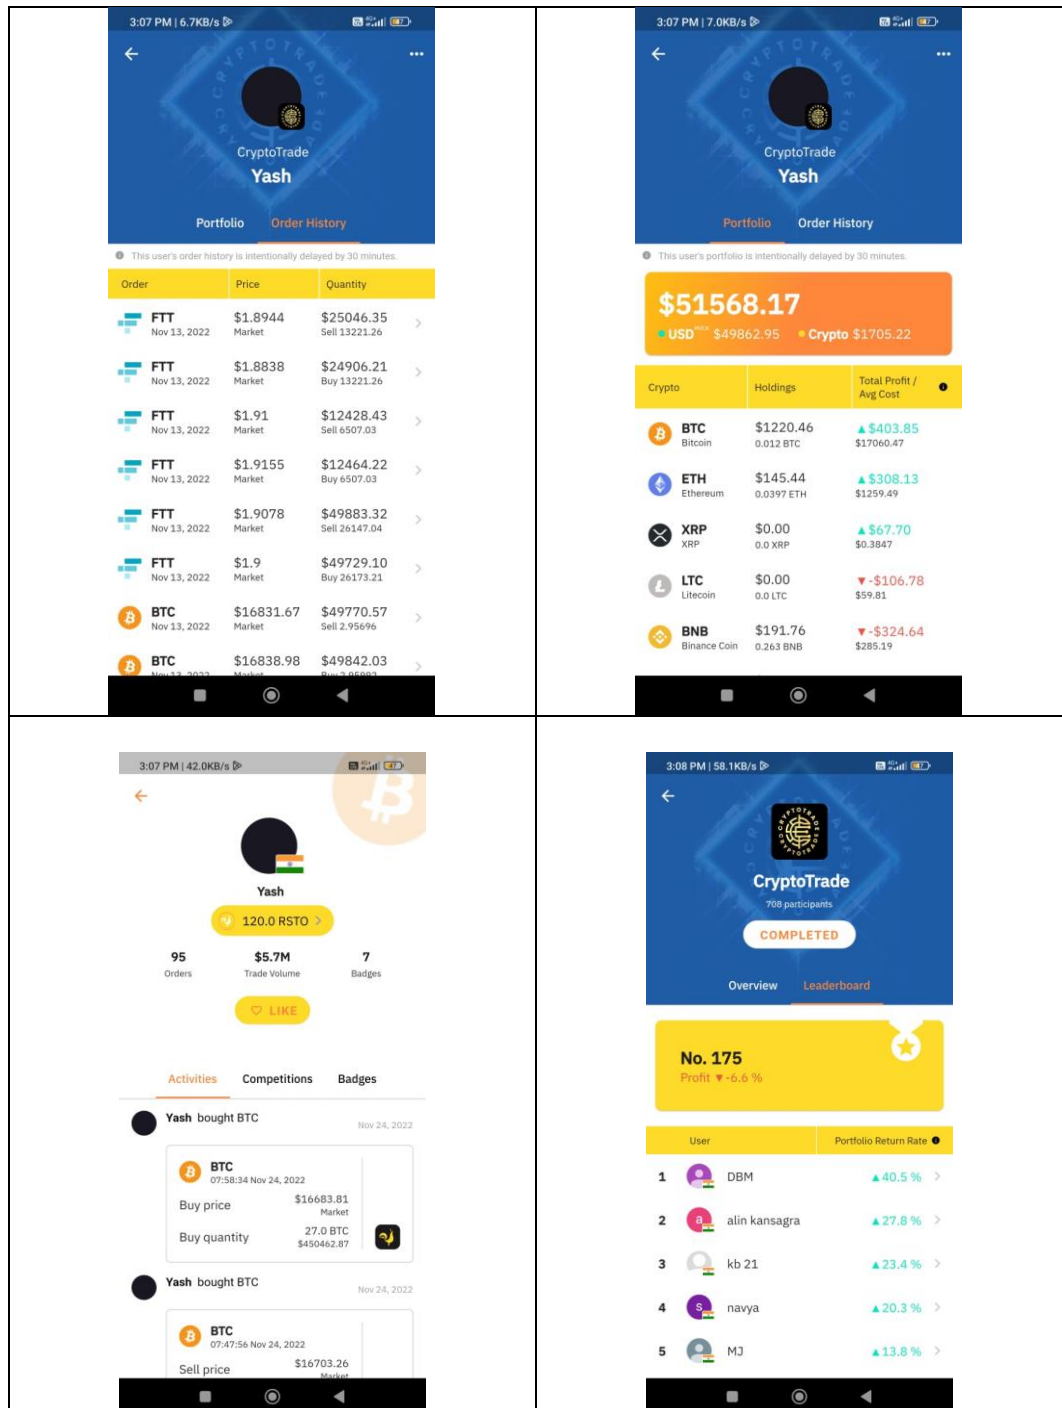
3:07 PM | 6.7KB/s

CryptoTrade
Yash

Portfolio Order History

This user's order history is intentionally delayed by 30 minutes.

| Order | Price | Quantity |
|---|---|---|
| FTT Nov 13, 2022 | $1.8944 Market | $25046.35 Sell 13221.26 |
| FTT Nov 13, 2022 | $1.8838 Market | $24906.21 Buy 13221.26 |
| FTT Nov 13, 2022 | $1.91 Market | $12428.43 Sell 6507.03 |
| FTT Nov 13, 2022 | $1.9155 Market | $12464.22 Buy 6507.03 |
| FTT Nov 13, 2022 | $1.9078 Market | $49883.32 Sell 26147.04 |
| FTT Nov 13, 2022 | $1.9 Market | $49729.10 Buy 26173.21 |
| BTC Nov 13, 2022 | $16831.67 Market | $49770.57 Sell 2.95696 |
| BTC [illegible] | $16838.98 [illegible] | $49842.03 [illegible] |

3:07 PM | 7.0KB/s

CryptoTrade
Yash

Portfolio Order History

This user's portfolio is intentionally delayed by 30 minutes.

$51568.17
USD $49862.95 Crypto $1705.22

| Crypto | Holdings | Total Profit / Avg Cost |
|---|---|---|
| BTC Bitcoin | $1220.46 0.012 BTC | $403.85 $17060.47 |
| ETH Ethereum | $145.44 0.0397 ETH | $308.13 $1259.49 |
| XRP XRP | $0.00 0.0 XRP | $67.70 $0.3847 |
| LTC Litecoin | $0.00 0.0 LTC | -$106.78 $59.81 |
| BNB Binance Coin | $191.76 0.263 BNB | -$324.64 $285.19 |

3:07 PM | 42.0KB/s

Yash
120.0 RSTO

95 Orders
$5.7M Trade Volume
7 Badges

LIKE

Activities Competitions Badges

Yash bought BTC Nov 24, 2022
BTC
07:58:34 Nov 24, 2022
Buy price $16683.81 Market
Buy quantity 27.0 BTC $450462.87

Yash bought BTC Nov 24, 2022
BTC
07:47:56 Nov 24, 2022
Sell price $16703.26 Market

3:08 PM | 58.1KB/s

CryptoTrade
708 participants
COMPLETED

Overview Leaderboard

No. 175
Profit -6.6 %

| User | Portfolio Return Rate |
|---|---|
| 1 DBM | 40.5 % |
| 2 alin kansagra | 27.8 % |
| 3 kb 21 | 23.4 % |
| 4 navya | 20.3 % |
| 5 MJ | 13.8 % |